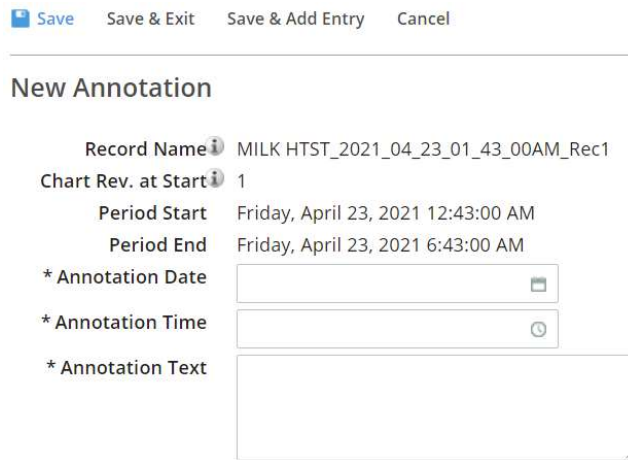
Save Save & Exit Save & Add Entry Cancel

New Annotation

Record Name MILK HTST_2021_04_23_01_43_00AM_Rec1
Chart Rev. at Start 1
Period Start Friday, April 23, 2021 12:43:00 AM
Period End Friday, April 23, 2021 6:43:00 AM
* Annotation Date
* Annotation Time
* Annotation Text